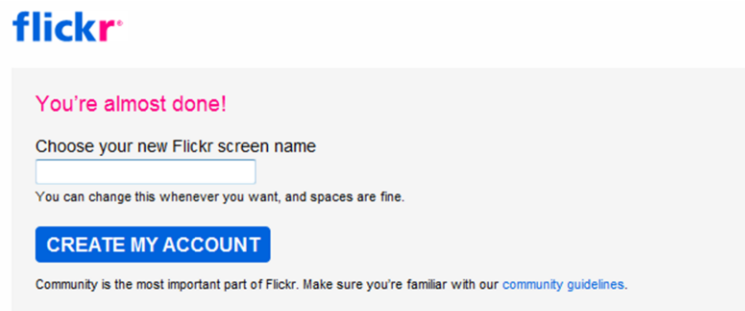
flickr

You're almost done!

Choose your new Flickr screen name

You can change this whenever you want, and spaces are fine.

CREATE MY ACCOUNT

Community is the most important part of Flickr. Make sure you're familiar with our community guidelines.